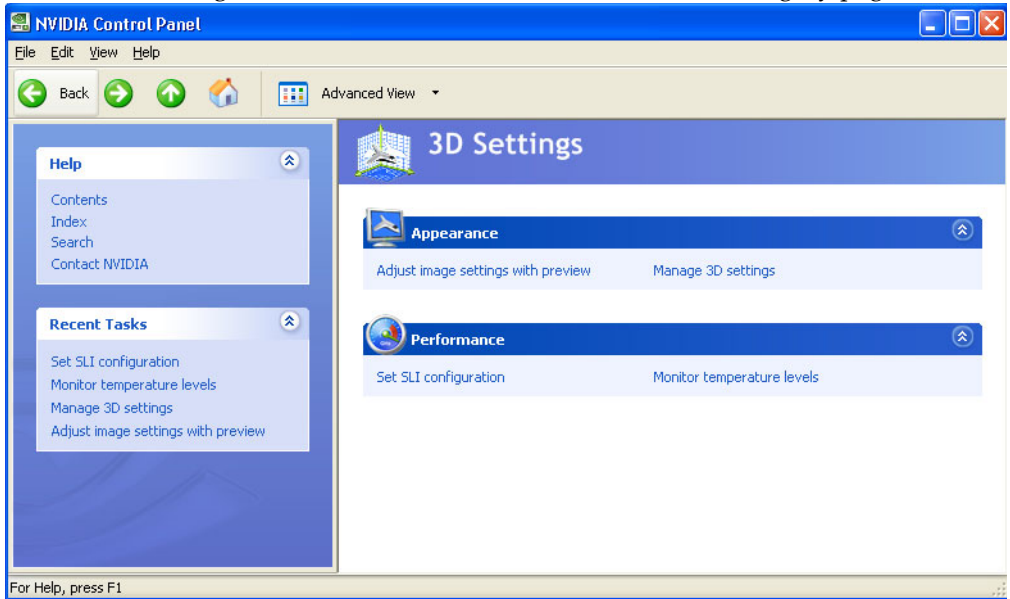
NVIDIA Control Panel

File Edit View Help

Back

Advanced View

Help

Contents
Index
Search
Contact NVIDIA

Recent Tasks

Set SLI configuration
Monitor temperature levels
Manage 3D settings
Adjust image settings with preview

3D Settings

Appearance

Adjust image settings with preview

Manage 3D settings

Performance

Set SLI configuration

Monitor temperature levels

For Help, press F1